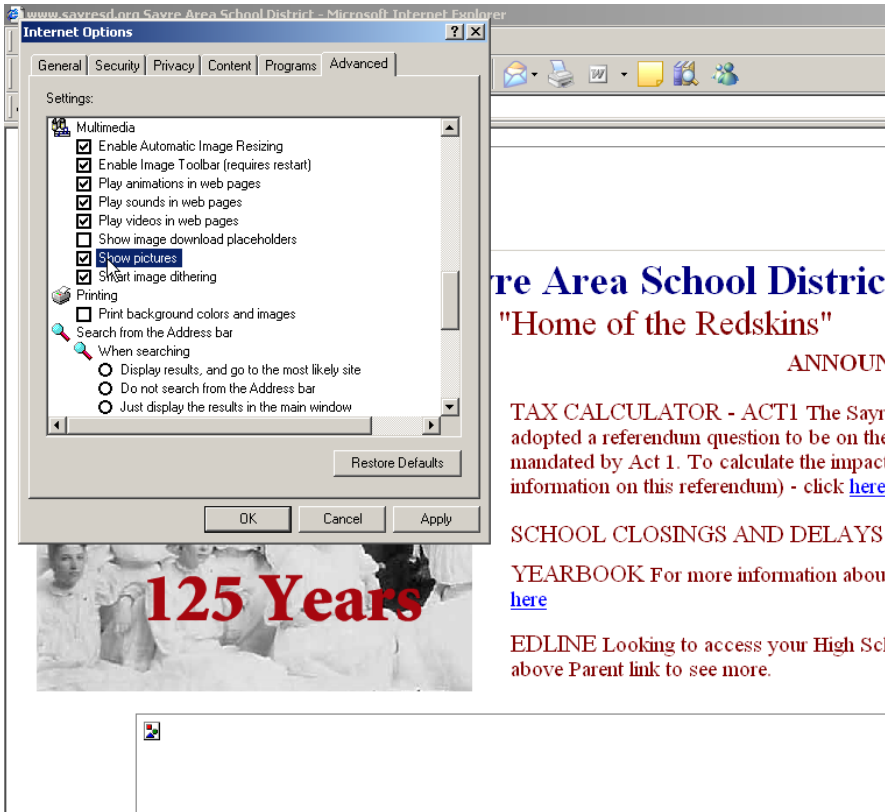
www.sayresd.org Sayre Area School District - Microsoft Internet Explorer

Internet Options

? X

General | Security | Privacy | Content | Programs | Advanced

Settings:

Multimedia
Enable Automatic Image Resizing
Enable Image Toolbar (requires restart)
Play animations in web pages
Play sounds in web pages
Play videos in web pages
Show image download placeholders
Show pictures
Smart image dithering
Printing
Print background colors and images
Search from the Address bar
When searching
Display results, and go to the most likely site
Do not search from the Address bar
Just display the results in the main window

Restore Defaults

OK | Cancel | Apply

re Area School Distric

"Home of the Redskins"

ANNOUN

TAX CALCULATOR - ACT1 The Sayr adopted a referendum question to be on the mandated by Act 1. To calculate the impact information on this referendum) - click here

SCHOOL CLOSINGS AND DELAYS

YEARBOOK For more information abou here

EDLINE Looking to access your High Sc above Parent link to see more.

125 Years